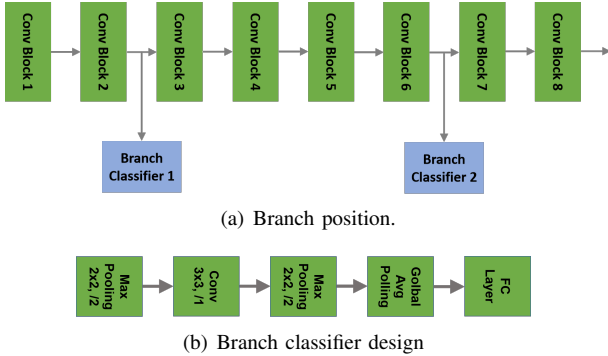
Conv Block 1
Conv Block 2
Conv Block 3
Conv Block 4
Conv Block 5
Conv Block 6
Conv Block 7
Conv Block 8

Branch Classifier 1

Branch Classifier 2

(a) Branch position.

Max Pooling 2x2, /2
Conv 3x3, /1
Max Pooling 2x2, /2
Golbal Avg Polling
FC Layer

(b) Branch classifier design